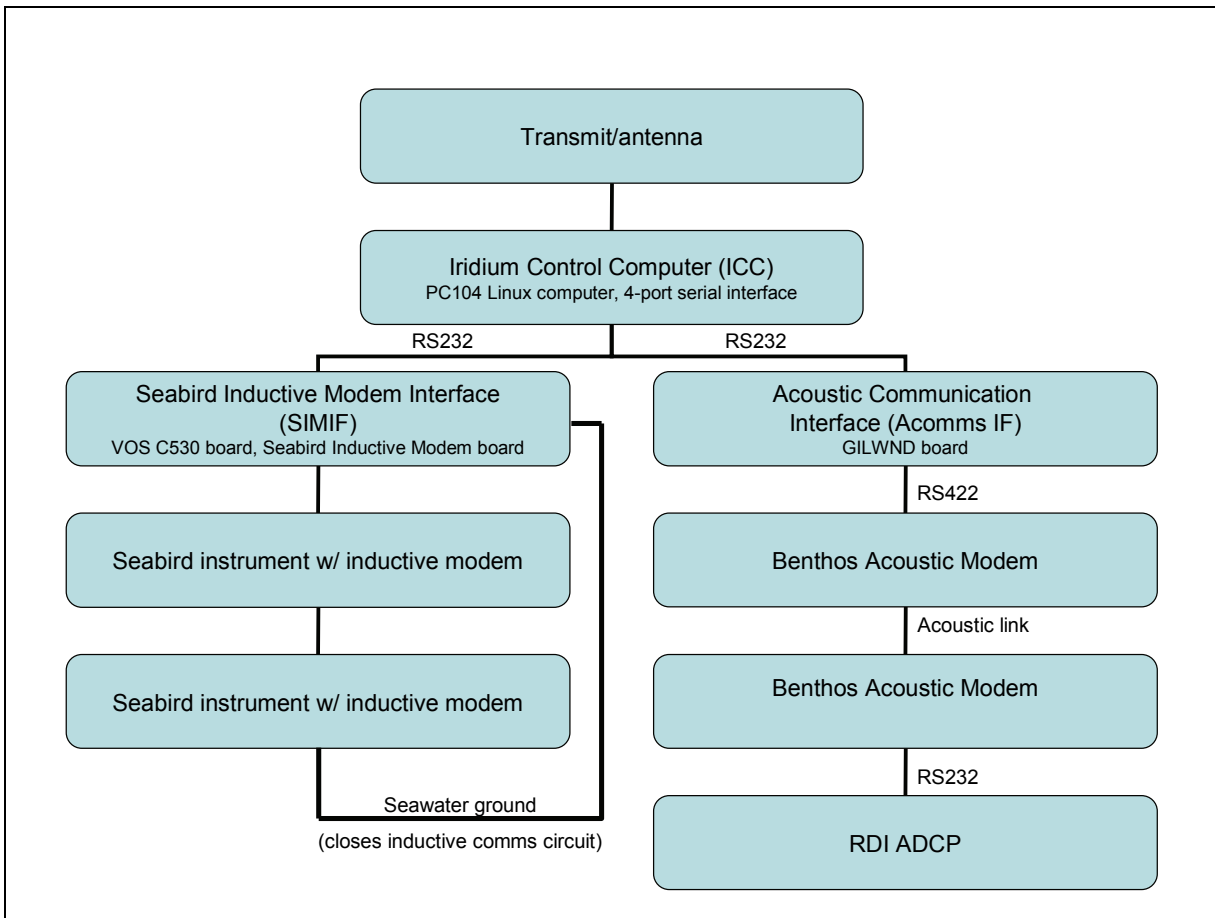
Transmit/antenna

Iridium Control Computer (ICC)
PC104 Linux computer, 4-port serial interface

RS232

RS232

Seabird Inductive Modem Interface (SIMIF)
VOS C530 board, Seabird Inductive Modem board

Acoustic Communication Interface (Acomms IF)
GILWND board

RS422

Seabird instrument w/ inductive modem

Benthos Acoustic Modem

Acoustic link

Seabird instrument w/ inductive modem

Benthos Acoustic Modem

RS232

Seawater ground

(closes inductive comms circuit)

RDI ADCP